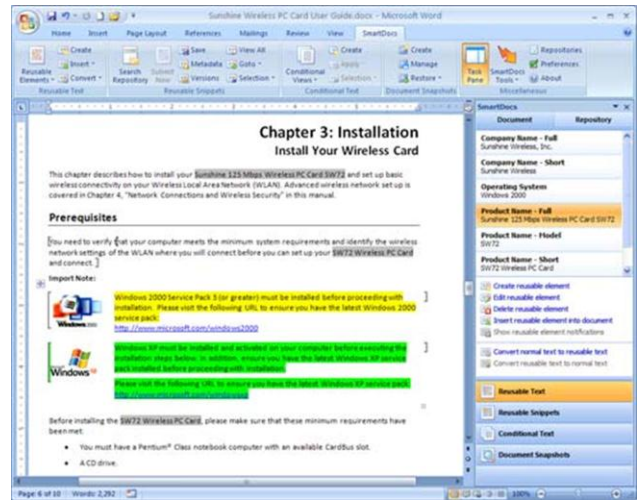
Sunshine Wireless PC Card User Guide.docx - Microsoft Word

Home Insert Page Layout References Mailings Review View SmartDocs

Reusable Elements Create Insert Convert Reusable Text
Search Repository Submit Now Save Metadata Versions View All Goto Selection Reusable Snippets
Conditional Views Create Apply Selection Conditional Text
Create Manage Restore Document Snapshots
Task Pane SmartDocs Tools Repositories Preferences About Miscellaneous

Chapter 3: Installation
Install Your Wireless Card

This chapter describes how to install your Sunshine 125 Mbps Wireless PC Card SW72 and set up basic wireless connectivity on your Wireless Local Area Network (WLAN). Advanced wireless network set up is covered in Chapter 4, "Network Connections and Wireless Security" in this manual.

Prerequisites

You need to verify that your computer meets the minimum system requirements and identify the wireless network settings of the WLAN where you will connect before you can set up your SW72 Wireless PC Card and connect.

Import Note:

Windows 2000 Service Pack 3 (or greater) must be installed before proceeding with installation. Please visit the following URL to ensure you have the latest Windows 2000 service pack: http://www.microsoft.com/windows2000

Windows XP must be installed and activated on your computer before executing the installation steps below. In addition, ensure you have the latest Windows XP service pack installed before proceeding with installation.

Please visit the following URL to ensure you have the latest Windows XP service pack: http://www.microsoft.com/windowsxp

Before installing the SW72 Wireless PC Card, please make sure that these minimum requirements have been met:

• You must have a Pentium® Class notebook computer with an available CardBus slot.

• A CD drive.

SmartDocs
Document Repository
Company Name - Full
Sunshine Wireless, Inc.
Company Name - Short
Sunshine Wireless
Operating System
Windows 2000
Product Name - Full
Sunshine 125 Mbps Wireless PC Card SW72
Product Name - Model
SW72
Product Name - Short
SW72 Wireless PC Card

Create reusable element
Edit reusable element
Delete reusable element
Insert reusable element into document
Show reusable element notifications
Convert normal text to reusable text
Convert reusable text to normal text

Reusable Text
Reusable Snippets
Conditional Text
Document Snapshots

Page: 6 of 10 Words: 2,292 100%